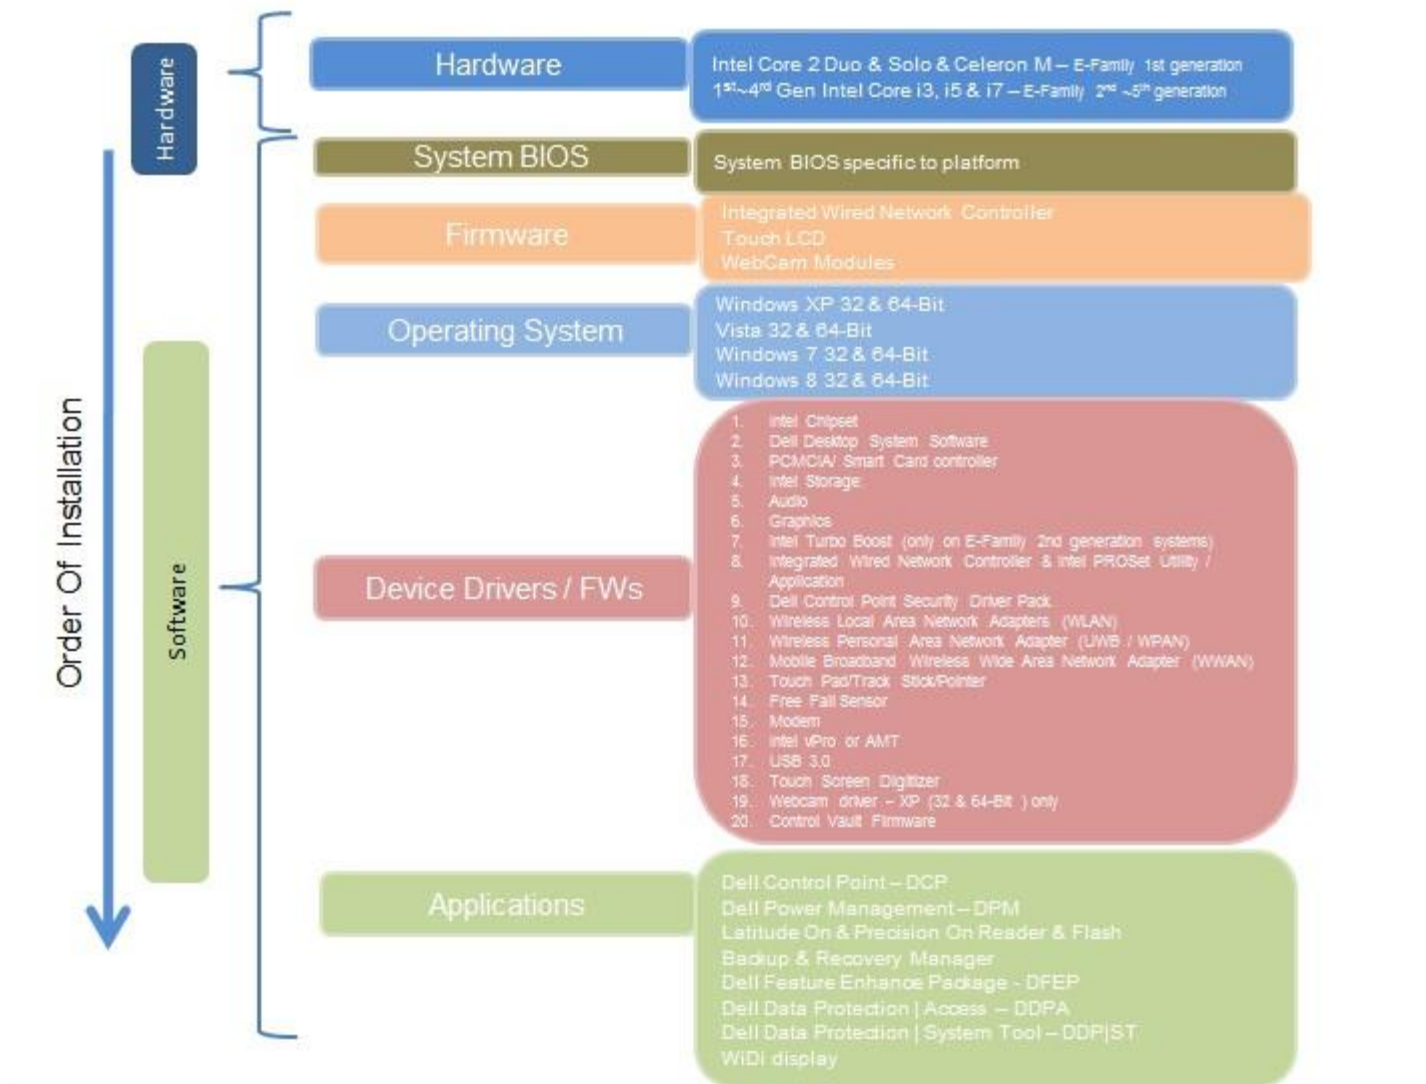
Hardware

Order Of Installation

Software

Hardware

Intel Core 2 Duo & Solo & Celeron M – E-Family 1st generation
1$^{st}$~4$^{rd}$ Gen Intel Core i3, i5 & i7 – E-Family 2$^{nd}$ ~5$^{th}$ generation

System BIOS

System BIOS specific to platform

Firmware

Integrated Wired Network Controller
Touch LCD
WebCam Modules

Operating System

Windows XP 32 & 64-Bit
Vista 32 & 64-Bit
Windows 7 32 & 64-Bit
Windows 8 32 & 64-Bit

Device Drivers / FWs

1. Intel Chipset
2. Dell Desktop System Software
3. PCMCIA/ Smart Card controller
4. Intel Storage
5. Audio
6. Graphics
7. Intel Turbo Boost (only on E-Family 2nd generation systems)
8. Integrated Wired Network Controller & Intel PROSet Utility / Application
9. Dell Control Point Security Driver Pack
10. Wireless Local Area Network Adapters (WLAN)
11. Wireless Personal Area Network Adapter (UWB / WPAN)
12. Mobile Broadband Wireless Wide Area Network Adapter (WWAN)
13. Touch Pad/Track Stick/Pointer
14. Free Fall Sensor
15. Modem
16. Intel vPro or AMT
17. USB 3.0
18. Touch Screen Digitizer
19. Webcam driver – XP (32 & 64-Bit ) only
20. Control Vault Firmware

Applications

Dell Control Point – DCP
Dell Power Management – DPM
Latitude On & Precision On Reader & Flash
Backup & Recovery Manager
Dell Feature Enhance Package - DFEP
Dell Data Protection | Access – DDPA
Dell Data Protection | System Tool – DDP|ST
WiDi display